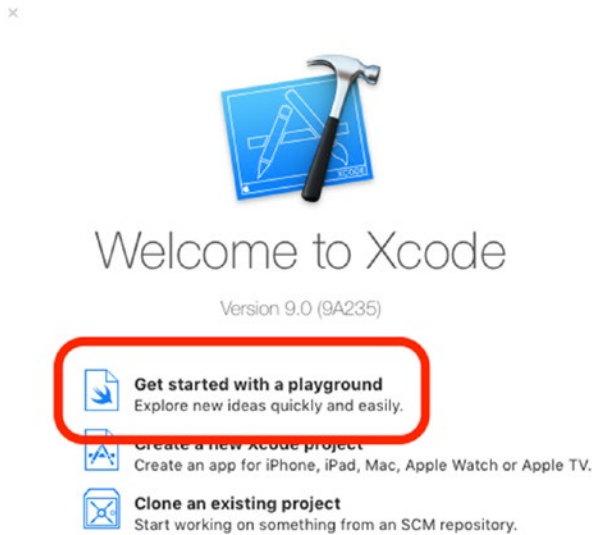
×

XCODE

Welcome to Xcode

Version 9.0 (9A235)

Get started with a playground
Explore new ideas quickly and easily.

Create a new Xcode project
Create an app for iPhone, iPad, Mac, Apple Watch or Apple TV.

Clone an existing project
Start working on something from an SCM repository.